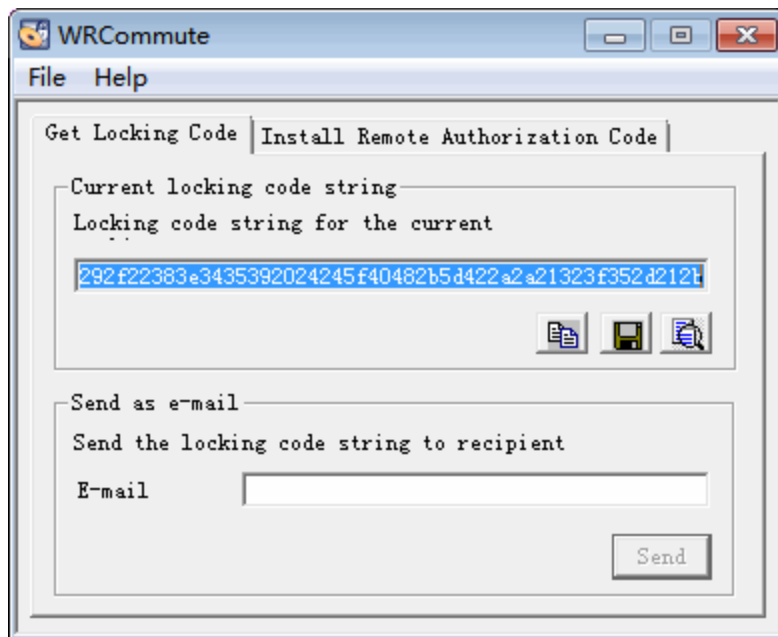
WRCommute

File Help

Get Locking Code | Install Remote Authorization Code

Current locking code string

Locking code string for the current

292f22383e3435392024245f40482b5d422a2a21323f352d212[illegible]

Send as e-mail

Send the locking code string to recipient

E-mail

Send